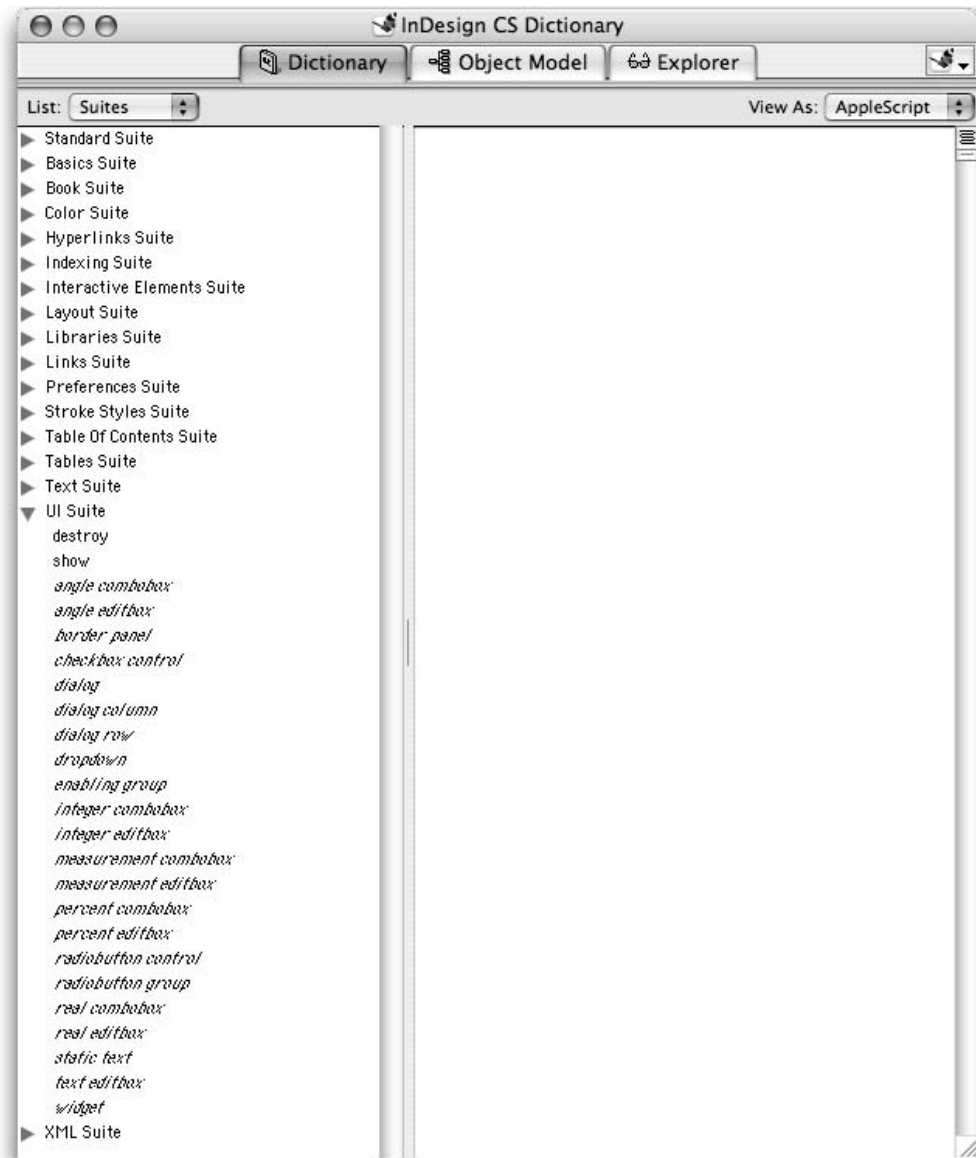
InDesign CS Dictionary

Dictionary | Object Model | Explorer

List: Suites

View As: AppleScript

Standard Suite
Basics Suite
Book Suite
Color Suite
Hyperlinks Suite
Indexing Suite
Interactive Elements Suite
Layout Suite
Libraries Suite
Links Suite
Preferences Suite
Stroke Styles Suite
Table Of Contents Suite
Tables Suite
Text Suite
UI Suite
destroy
show
*angle combobox*
*angle editbox*
*border panel*
*checkbox control*
*dialog*
*dialog column*
*dialog row*
*dropdown*
*enabling group*
*integer combobox*
*integer editbox*
*measurement combobox*
*measurement editbox*
*percent combobox*
*percent editbox*
*radiobutton control*
*radiobutton group*
*real combobox*
*real editbox*
*static text*
*text editbox*
*widget*
XML Suite